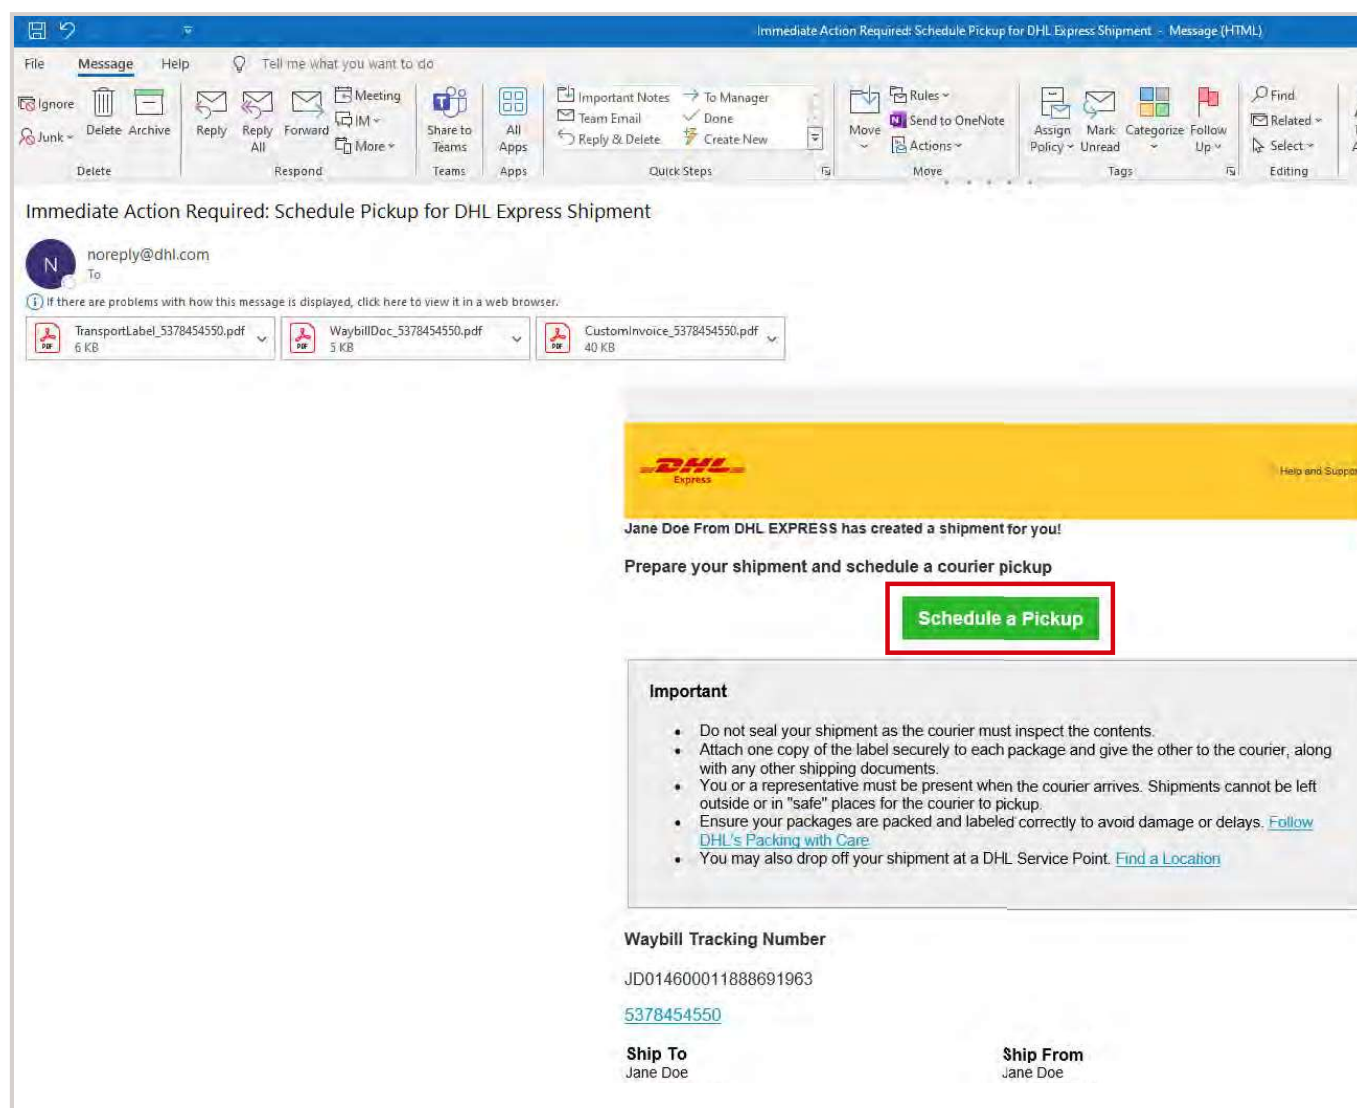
Immediate Action Required: Schedule Pickup for DHL Express Shipment - Message (HTML)

File Message Help Tell me what you want to do

Ignore
Junk
Delete Archive
Delete
Reply Reply All Forward
Meeting
IM
More
Respond
Share to Teams
Teams
All Apps
Apps
Important Notes
Team Email
Reply & Delete
To Manager
Done
Create New
Quick Steps
Move
Rules
Send to OneNote
Actions
Move
Assign Policy
Mark Unread
Categorize
Follow Up
Tags
Find
Related
Select
Editing

Immediate Action Required: Schedule Pickup for DHL Express Shipment

N
noreply@dhl.com
To

If there are problems with how this message is displayed, click here to view it in a web browser.

TransportLabel_5378454550.pdf
6 KB
WaybillDoc_5378454550.pdf
5 KB
CustomInvoice_5378454550.pdf
40 KB

DHL Express
Help and Suppo

Jane Doe From DHL EXPRESS has created a shipment for you!

Prepare your shipment and schedule a courier pickup

Schedule a Pickup

Important

- Do not seal your shipment as the courier must inspect the contents.
- Attach one copy of the label securely to each package and give the other to the courier, along with any other shipping documents.
- You or a representative must be present when the courier arrives. Shipments cannot be left outside or in "safe" places for the courier to pickup.
- Ensure your packages are packed and labeled correctly to avoid damage or delays. Follow DHL's Packing with Care
- You may also drop off your shipment at a DHL Service Point. Find a Location

Waybill Tracking Number

JD014600011888691963

5378454550

Ship To
Jane Doe

Ship From
Jane Doe